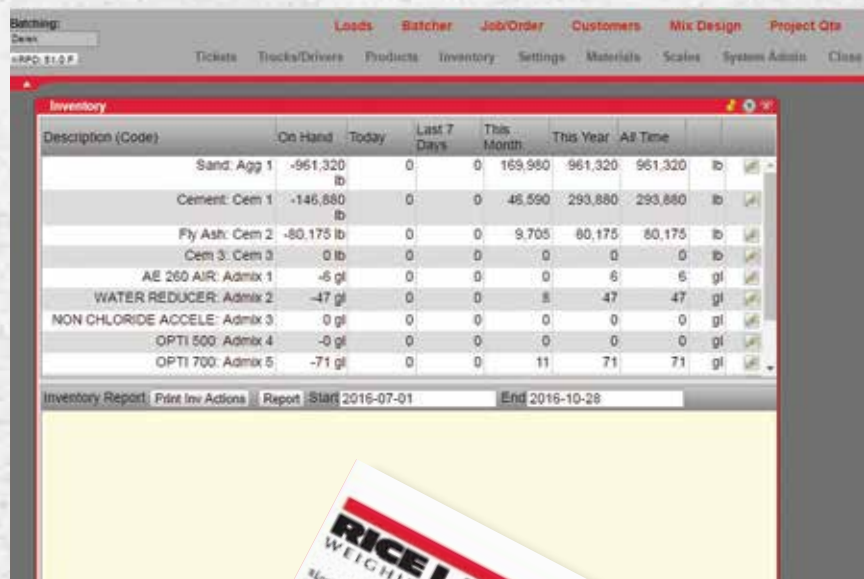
Batching:
Deren
MRPD: 51.0 F

Loads Batcher Job/Order Customers Mix Design Project Qts

Tickets Trucks/Drivers Products Inventory Settings Materials Scales System Admin Close

Inventory

| Description (Code) | On Hand | Today | Last 7 Days | This Month | This Year | All Time | | |
|---|---|---|---|---|---|---|---|---|
| Sand: Agg 1 | -961,320 lb | 0 | 0 | 169,980 | 961,320 | 961,320 | lb | |
| Cement: Cem 1 | -146,880 lb | 0 | 0 | 46,590 | 293,880 | 293,880 | lb | |
| Fly Ash: Cem 2 | -80,175 lb | 0 | 0 | 9,705 | 80,175 | 80,175 | lb | |
| Cem 3: Cem 3 | 0 lb | 0 | 0 | 0 | 0 | 0 | lb | |
| AE 260 AIR: Admix 1 | -6 gl | 0 | 0 | 0 | 6 | 6 | gl | |
| WATER REDUCER: Admix 2 | -47 gl | 0 | 0 | 5 | 47 | 47 | gl | |
| NON CHLORIDE ACCELE: Admix 3 | 0 gl | 0 | 0 | 0 | 0 | 0 | gl | |
| OPTI 500: Admix 4 | -0 gl | 0 | 0 | 0 | 0 | 0 | gl | |
| OPTI 700: Admix 5 | -71 gl | 0 | 0 | 11 | 71 | 71 | gl | |

Inventory Report Print Inv Actions Report Start 2016-07-01 End 2016-10-28

RICE L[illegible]
WEIGH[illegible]